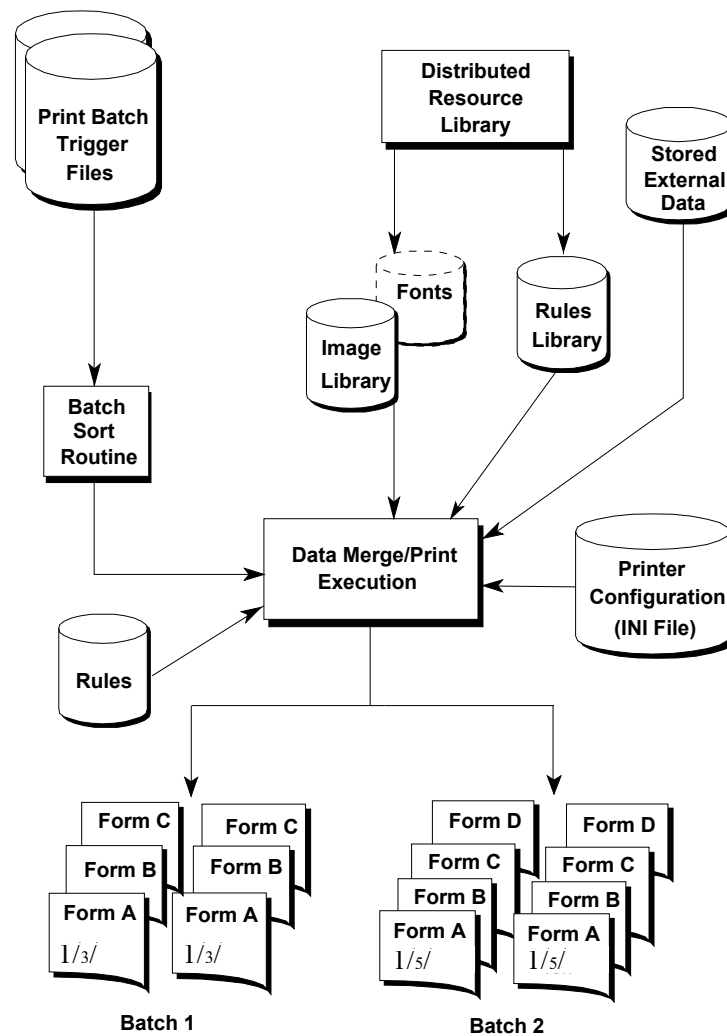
Print Batch Trigger Files

Distributed Resource Library

Stored External Data

Fonts

Rules Library

Image Library

Batch Sort Routine

Data Merge/Print Execution

Printer Configuration (INI File)

Rules

Form C
Form B
Form A
1/3/

Form C
Form B
Form A
1/3/

Form D
Form C
Form B
Form A
1/5/

Form D
Form C
Form B
Form A
1/5/

Batch 1

Batch 2